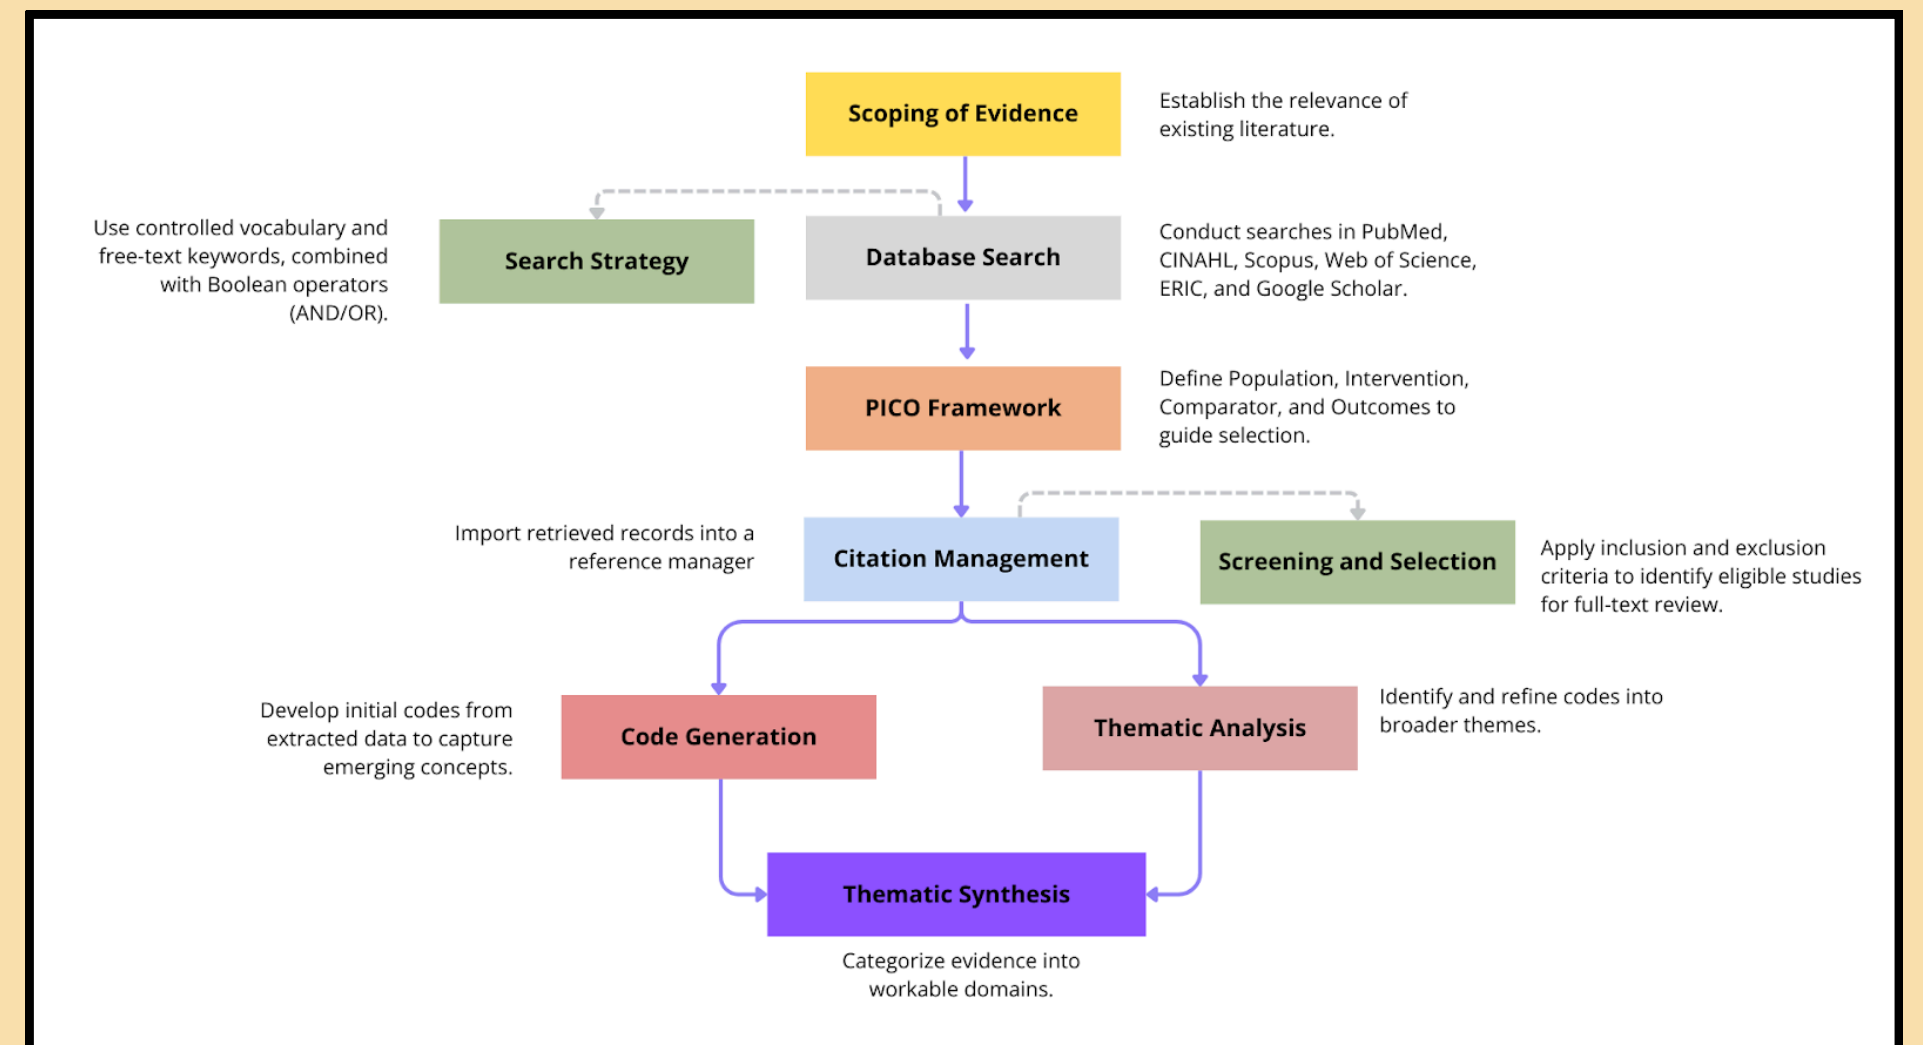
Scoping of Evidence

Establish the relevance of existing literature.

Use controlled vocabulary and free-text keywords, combined with Boolean operators (AND/OR).

Search Strategy

Database Search

Conduct searches in PubMed, CINAHL, Scopus, Web of Science, ERIC, and Google Scholar.

PICO Framework

Define Population, Intervention, Comparator, and Outcomes to guide selection.

Import retrieved records into a reference manager

Citation Management

Screening and Selection

Apply inclusion and exclusion criteria to identify eligible studies for full-text review.

Develop initial codes from extracted data to capture emerging concepts.

Code Generation

Thematic Analysis

Identify and refine codes into broader themes.

Thematic Synthesis

Categorize evidence into workable domains.